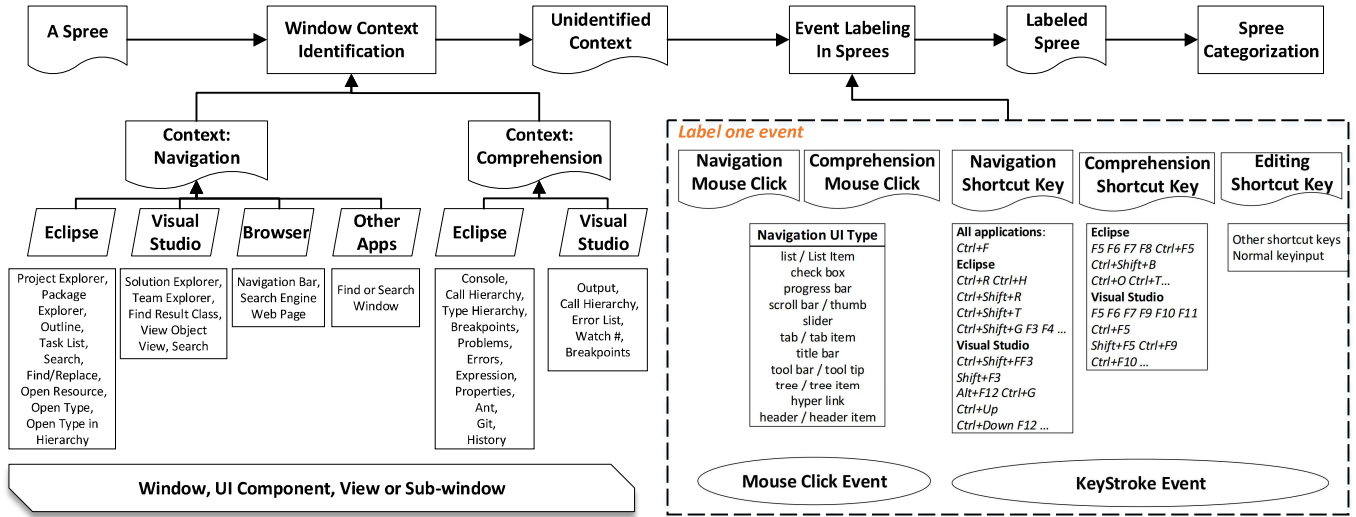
A Spree

Window Context Identification

Unidentified Context

Event Labeling In Sprees

Labeled Spree

Spree Categorization

Context: Navigation

Context: Comprehension

Eclipse

Visual Studio

Browser

Other Apps

Eclipse

Visual Studio

Project Explorer, Package Explorer, Outline, Task List, Search, Find/Replace, Open Resource, Open Type, Open Type in Hierarchy

Solution Explorer, Team Explorer, Find Result Class, View Object View, Search

Navigation Bar, Search Engine Web Page

Find or Search Window

Console, Call Hierarchy, Type Hierarchy, Breakpoints, Problems, Errors, Expression, Properties, Ant, Git, History

Output, Call Hierarchy, Error List, Watch #, Breakpoints

Window, UI Component, View or Sub-window

Label one event

Navigation Mouse Click

Comprehension Mouse Click

Navigation Shortcut Key

Comprehension Shortcut Key

Editing Shortcut Key

Navigation UI Type
list / List Item
check box
progress bar
scroll bar / thumb
slider
tab / tab item
title bar
tool bar / tool tip
tree / tree item
hyper link
header / header item

All applications:
Ctrl+F
Eclipse
Ctrl+R Ctrl+H
Ctrl+Shift+R
Ctrl+Shift+T
Ctrl+Shift+G F3 F4 …
Visual Studio
Ctrl+Shift+FF3
Shift+F3
Alt+F12 Ctrl+G
Ctrl+Up
Ctrl+Down F12 …

Eclipse
F5 F6 F7 F8 Ctrl+F5
Ctrl+Shift+B
Ctrl+O Ctrl+T…
Visual Studio
F5 F6 F7 F9 F10 F11
Ctrl+F5
Shift+F5 Ctrl+F9
Ctrl+F10 …

Other shortcut keys
Normal keyinput

Mouse Click Event

KeyStroke Event